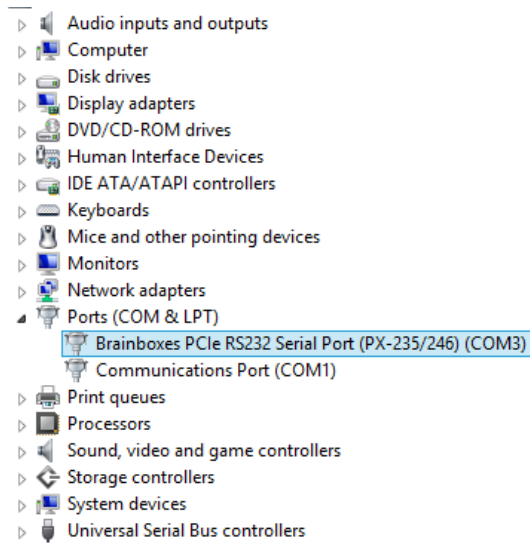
Audio inputs and outputs
Computer
Disk drives
Display adapters
DVD/CD-ROM drives
Human Interface Devices
IDE ATA/ATAPI controllers
Keyboards
Mice and other pointing devices
Monitors
Network adapters
Ports (COM & LPT)
Brainboxes PCIe RS232 Serial Port (PX-235/246) (COM3)
Communications Port (COM1)
Print queues
Processors
Sound, video and game controllers
Storage controllers
System devices
Universal Serial Bus controllers